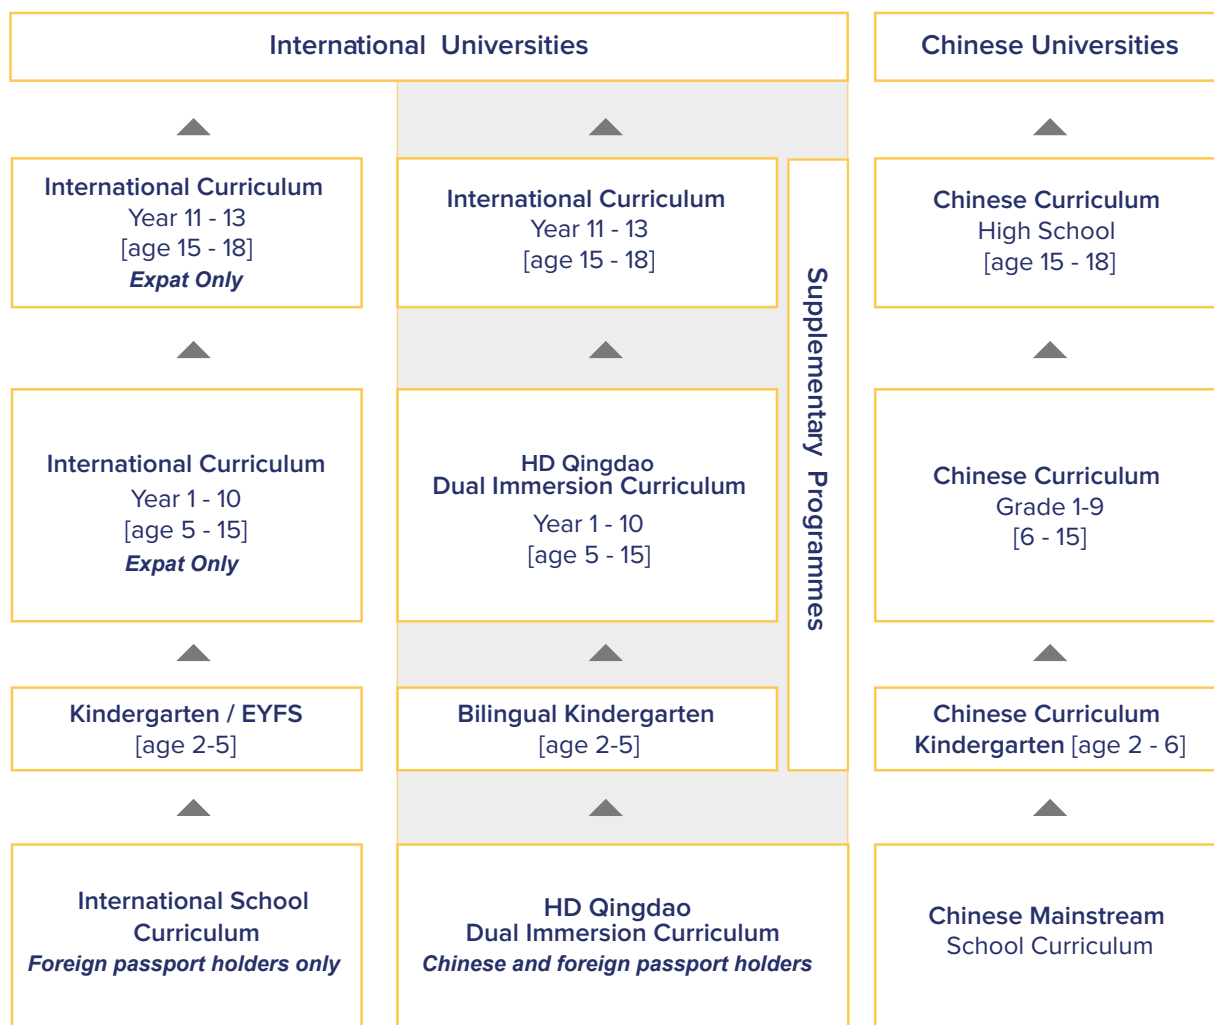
International Universities

Chinese Universities

International Curriculum
Year 11 - 13
[age 15 - 18]
*Expat Only*

International Curriculum
Year 11 - 13
[age 15 - 18]

Supplementary Programmes

Chinese Curriculum
High School
[age 15 - 18]

International Curriculum
Year 1 - 10
[age 5 - 15]
*Expat Only*

HD Qingdao
Dual Immersion Curriculum
Year 1 - 10
[age 5 - 15]

Chinese Curriculum
Grade 1-9
[6 - 15]

Kindergarten / EYFS
[age 2-5]

Bilingual Kindergarten
[age 2-5]

Chinese Curriculum
Kindergarten [age 2 - 6]

International School Curriculum
*Foreign passport holders only*

HD Qingdao
Dual Immersion Curriculum
*Chinese and foreign passport holders*

Chinese Mainstream
School Curriculum